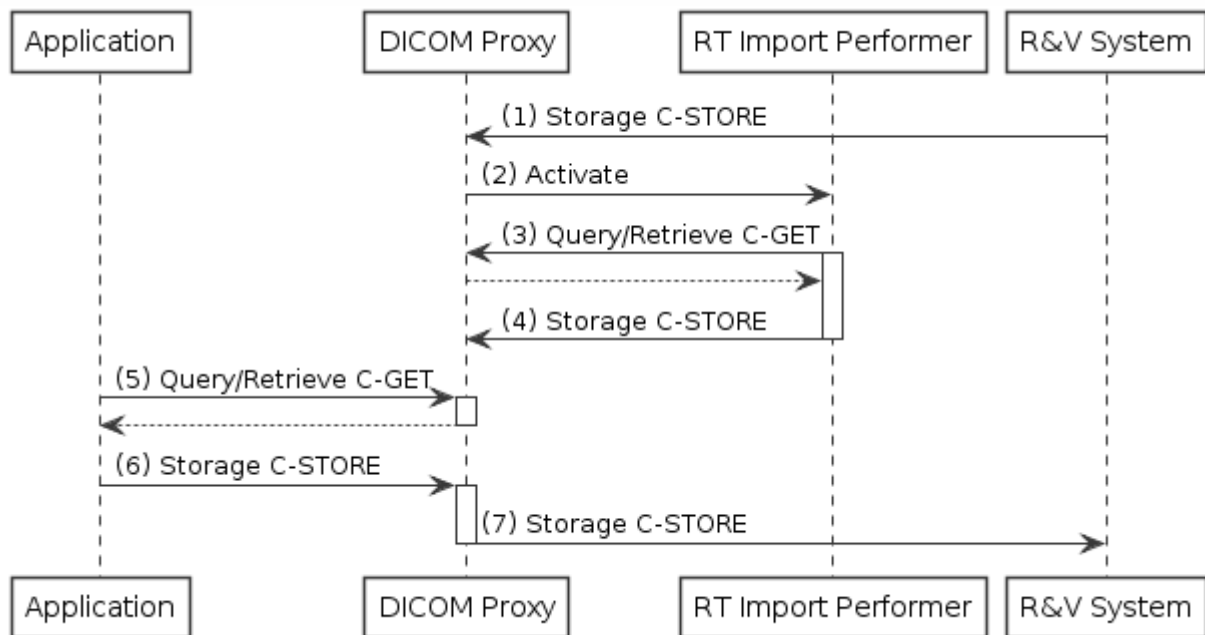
Application

DICOM Proxy

RT Import Performer

R&V System

(1) Storage C-STORE

(2) Activate

(3) Query/Retrieve C-GET

(4) Storage C-STORE

(5) Query/Retrieve C-GET

(6) Storage C-STORE

(7) Storage C-STORE

Application

DICOM Proxy

RT Import Performer

R&V System